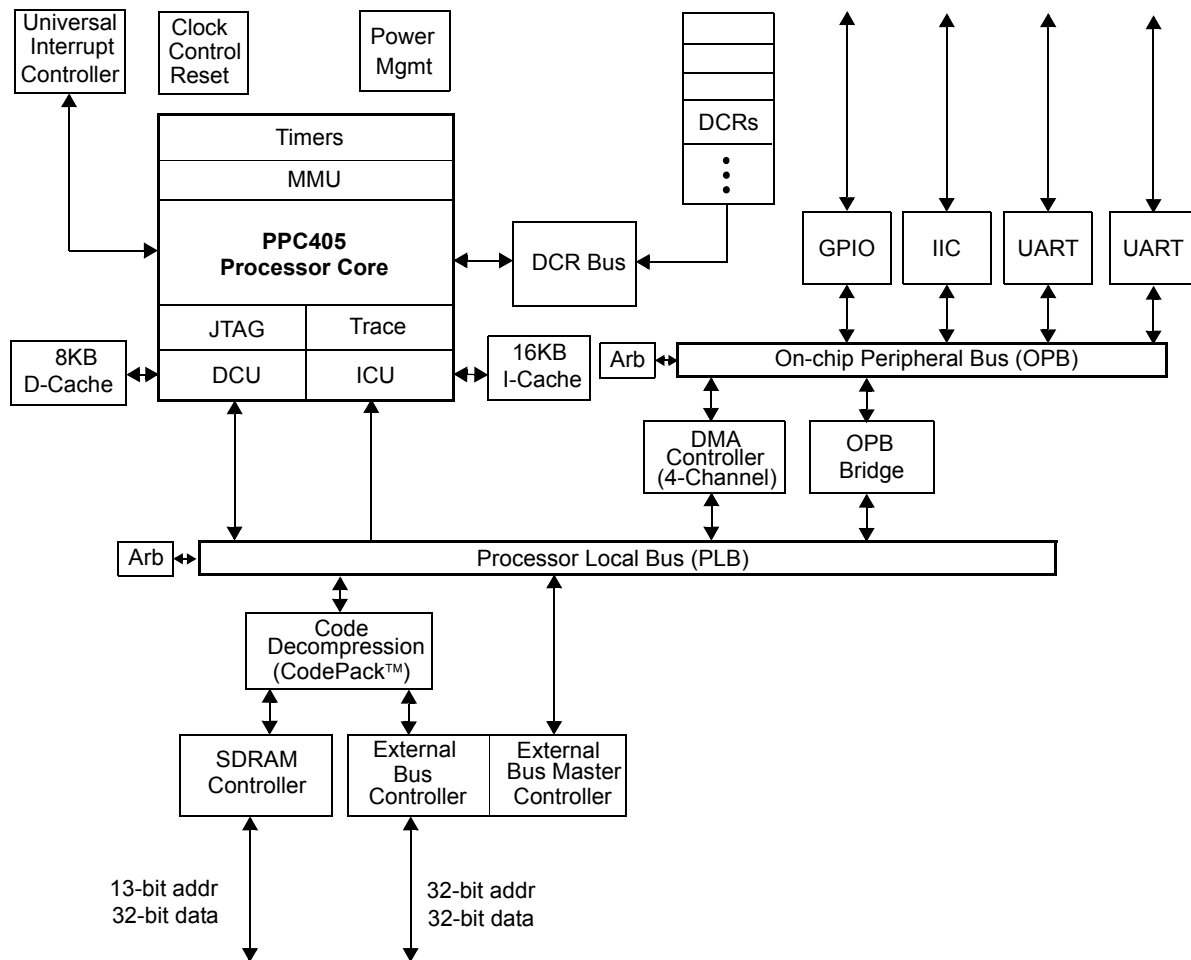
Universal Interrupt Controller

Clock Control Reset

Power Mgmt

DCRs

Timers

MMU

PPC405 Processor Core

DCR Bus

GPIO

IIC

UART

UART

JTAG

Trace

8KB D-Cache

DCU

ICU

16KB I-Cache

Arb

On-chip Peripheral Bus (OPB)

DMA Controller (4-Channel)

OPB Bridge

Arb

Processor Local Bus (PLB)

Code Decompression (CodePack™)

SDRAM Controller

External Bus Controller

External Bus Master Controller

13-bit addr
32-bit data

32-bit addr
32-bit data